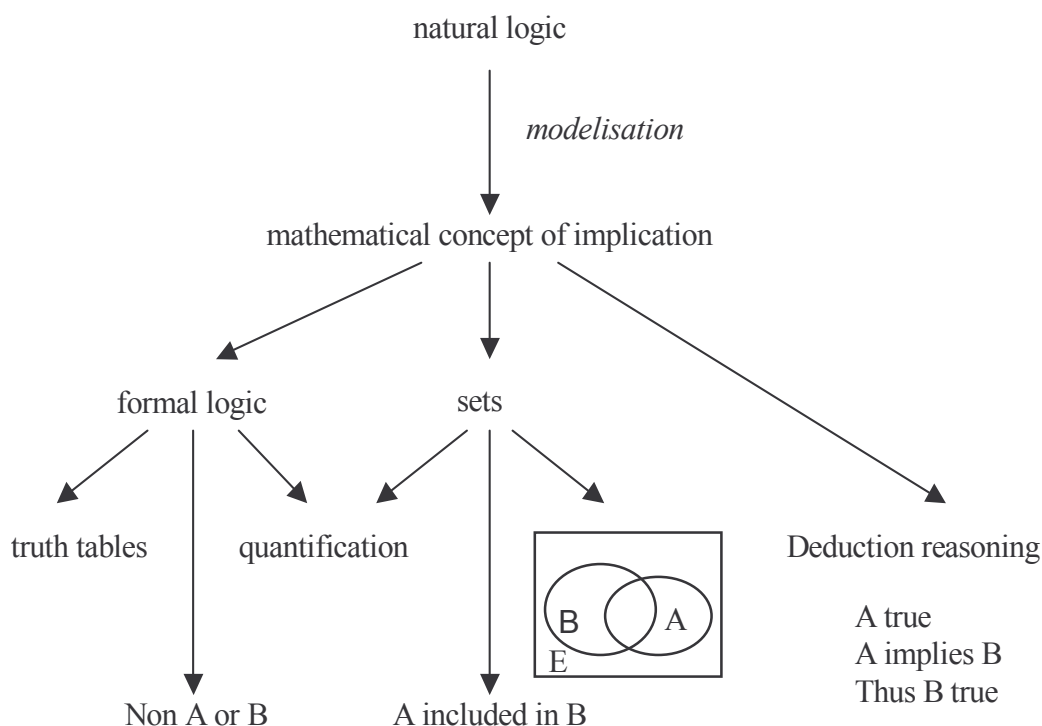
natural logic

*modelisation*

mathematical concept of implication

formal logic

sets

truth tables

quantification

B

A

E

Deduction reasoning

A true
A implies B
Thus B true

Non A or B

A included in B